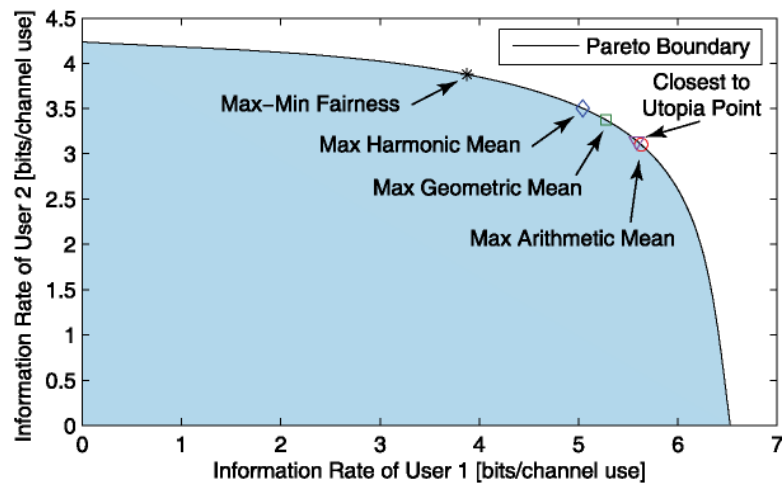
Pareto Boundary

Max−Min Fairness

Max Harmonic Mean

Max Geometric Mean

Closest to Utopia Point

Max Arithmetic Mean

Information Rate of User 2 [bits/channel use]

4.5
4
3.5
3
2.5
2
1.5
1
0.5
0

0
1
2
3
4
5
6
7

Information Rate of User 1 [bits/channel use]